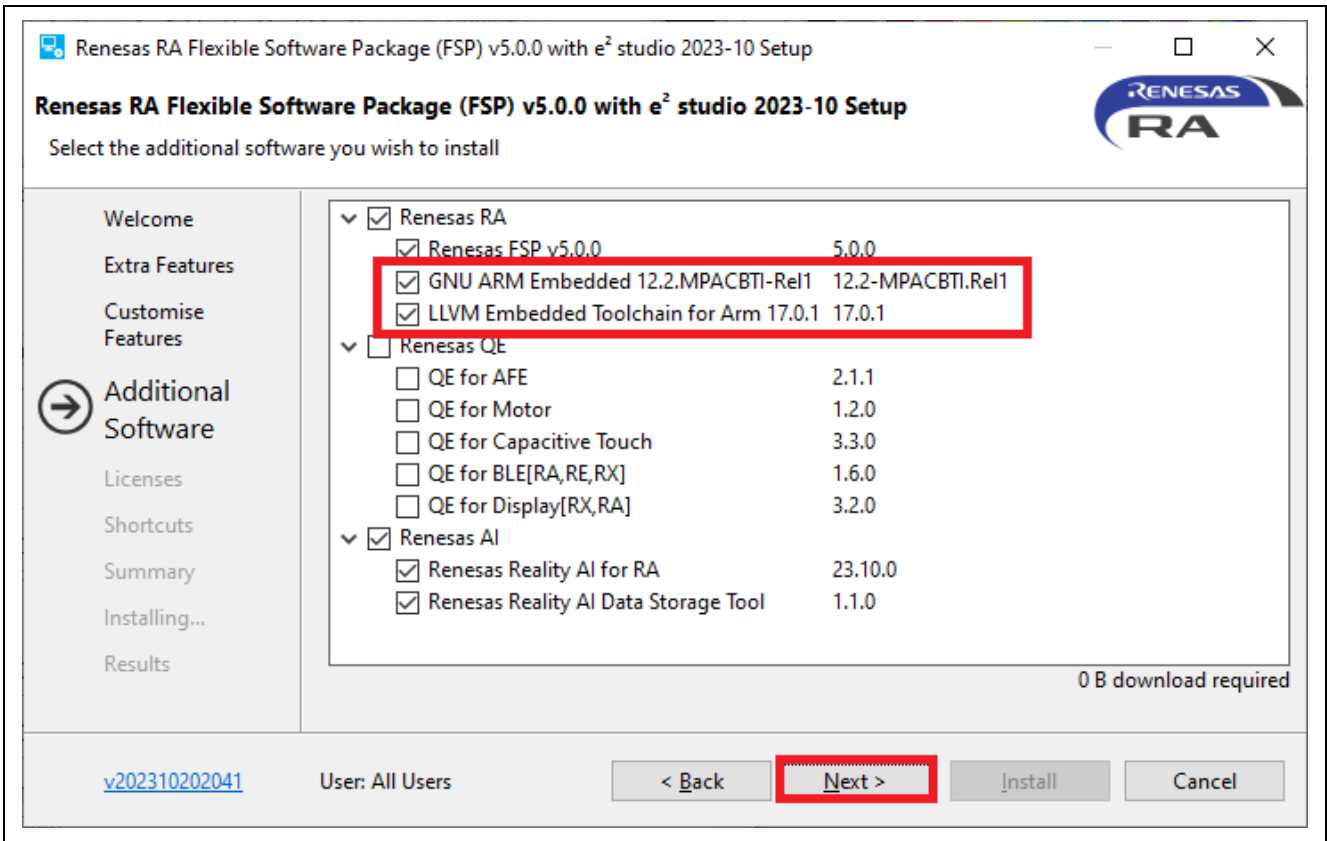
Renesas RA Flexible Software Package (FSP) v5.0.0 with e$^2$ studio 2023-10 Setup

Renesas RA Flexible Software Package (FSP) v5.0.0 with e$^2$ studio 2023-10 Setup

Select the additional software you wish to install

RENESAS RA

Welcome

Extra Features

Customise Features

Additional Software

Licenses

Shortcuts

Summary

Installing...

Results

| | |
|---|---|
| Renesas RA | |
| Renesas FSP v5.0.0 | 5.0.0 |
| GNU ARM Embedded 12.2.MPACBTI-Rel1 | 12.2-MPACBTI.Rel1 |
| LLVM Embedded Toolchain for Arm 17.0.1 | 17.0.1 |
| Renesas QE | |
| QE for AFE | 2.1.1 |
| QE for Motor | 1.2.0 |
| QE for Capacitive Touch | 3.3.0 |
| QE for BLE[RA,RE,RX] | 1.6.0 |
| QE for Display[RX,RA] | 3.2.0 |
| Renesas AI | |
| Renesas Reality AI for RA | 23.10.0 |
| Renesas Reality AI Data Storage Tool | 1.1.0 |

0 B download required

v202310202041

User: All Users

< Back

Next >

Install

Cancel